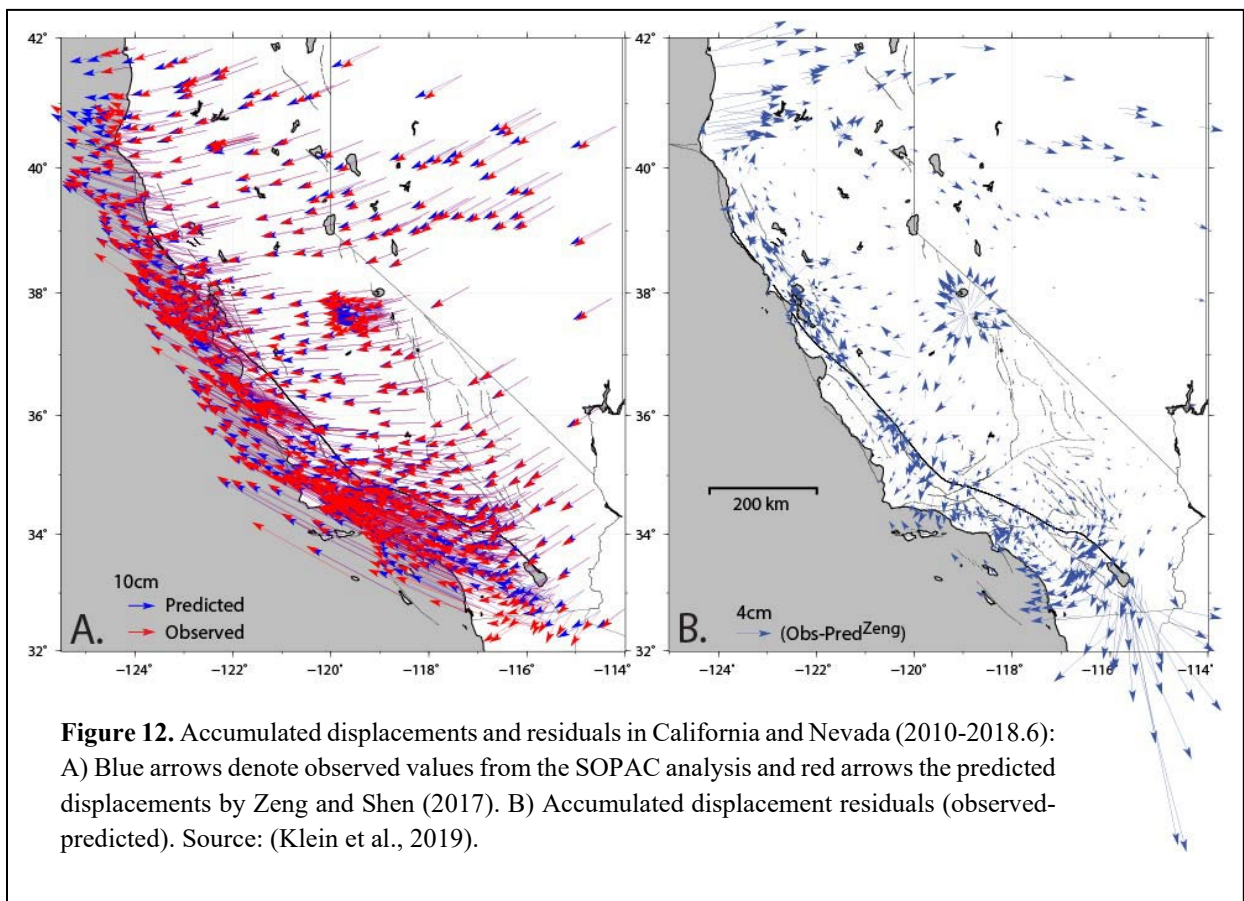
42°

40°

38°

36°

34°

32°

10cm
Predicted
Observed

A.

−124° −122° −120° −118° −116° −114°

42°

40°

38°

36°

34°

32°

200 km

4cm
(Obs-Pred$^{Zeng}$)

B.

−124° −122° −120° −118° −116° −114°

**Figure 12.** Accumulated displacements and residuals in California and Nevada (2010-2018.6): A) Blue arrows denote observed values from the SOPAC analysis and red arrows the predicted displacements by Zeng and Shen (2017). B) Accumulated displacement residuals (observed-predicted). Source: (Klein et al., 2019).